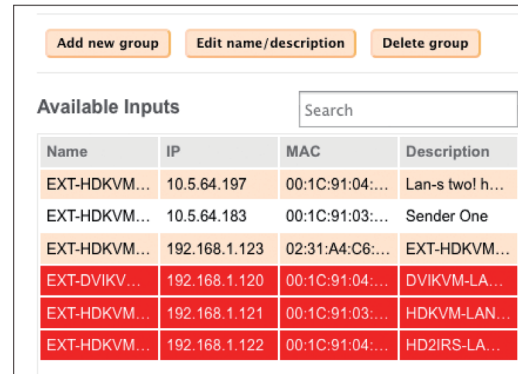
Add new group Edit name/description Delete group

Available Inputs

Search

| Name | IP | MAC | Description |
|---|---|---|---|
| EXT-HDKVM... | 10.5.64.197 | 00:1C:91:04:... | Lan-s two! h... |
| EXT-HDKVM... | 10.5.64.183 | 00:1C:91:03:... | Sender One |
| EXT-HDKVM... | 192.168.1.123 | 02:31:A4:C6:... | EXT-HDKVM... |
| EXT-DVIKV... | 192.168.1.120 | 00:1C:91:04:... | DVIKVM-LA... |
| EXT-HDKVM... | 192.168.1.121 | 00:1C:91:03:... | HDKVM-LAN... |
| EXT-HDKVM... | 192.168.1.122 | 00:1C:91:04:... | HD2IRS-LA... |